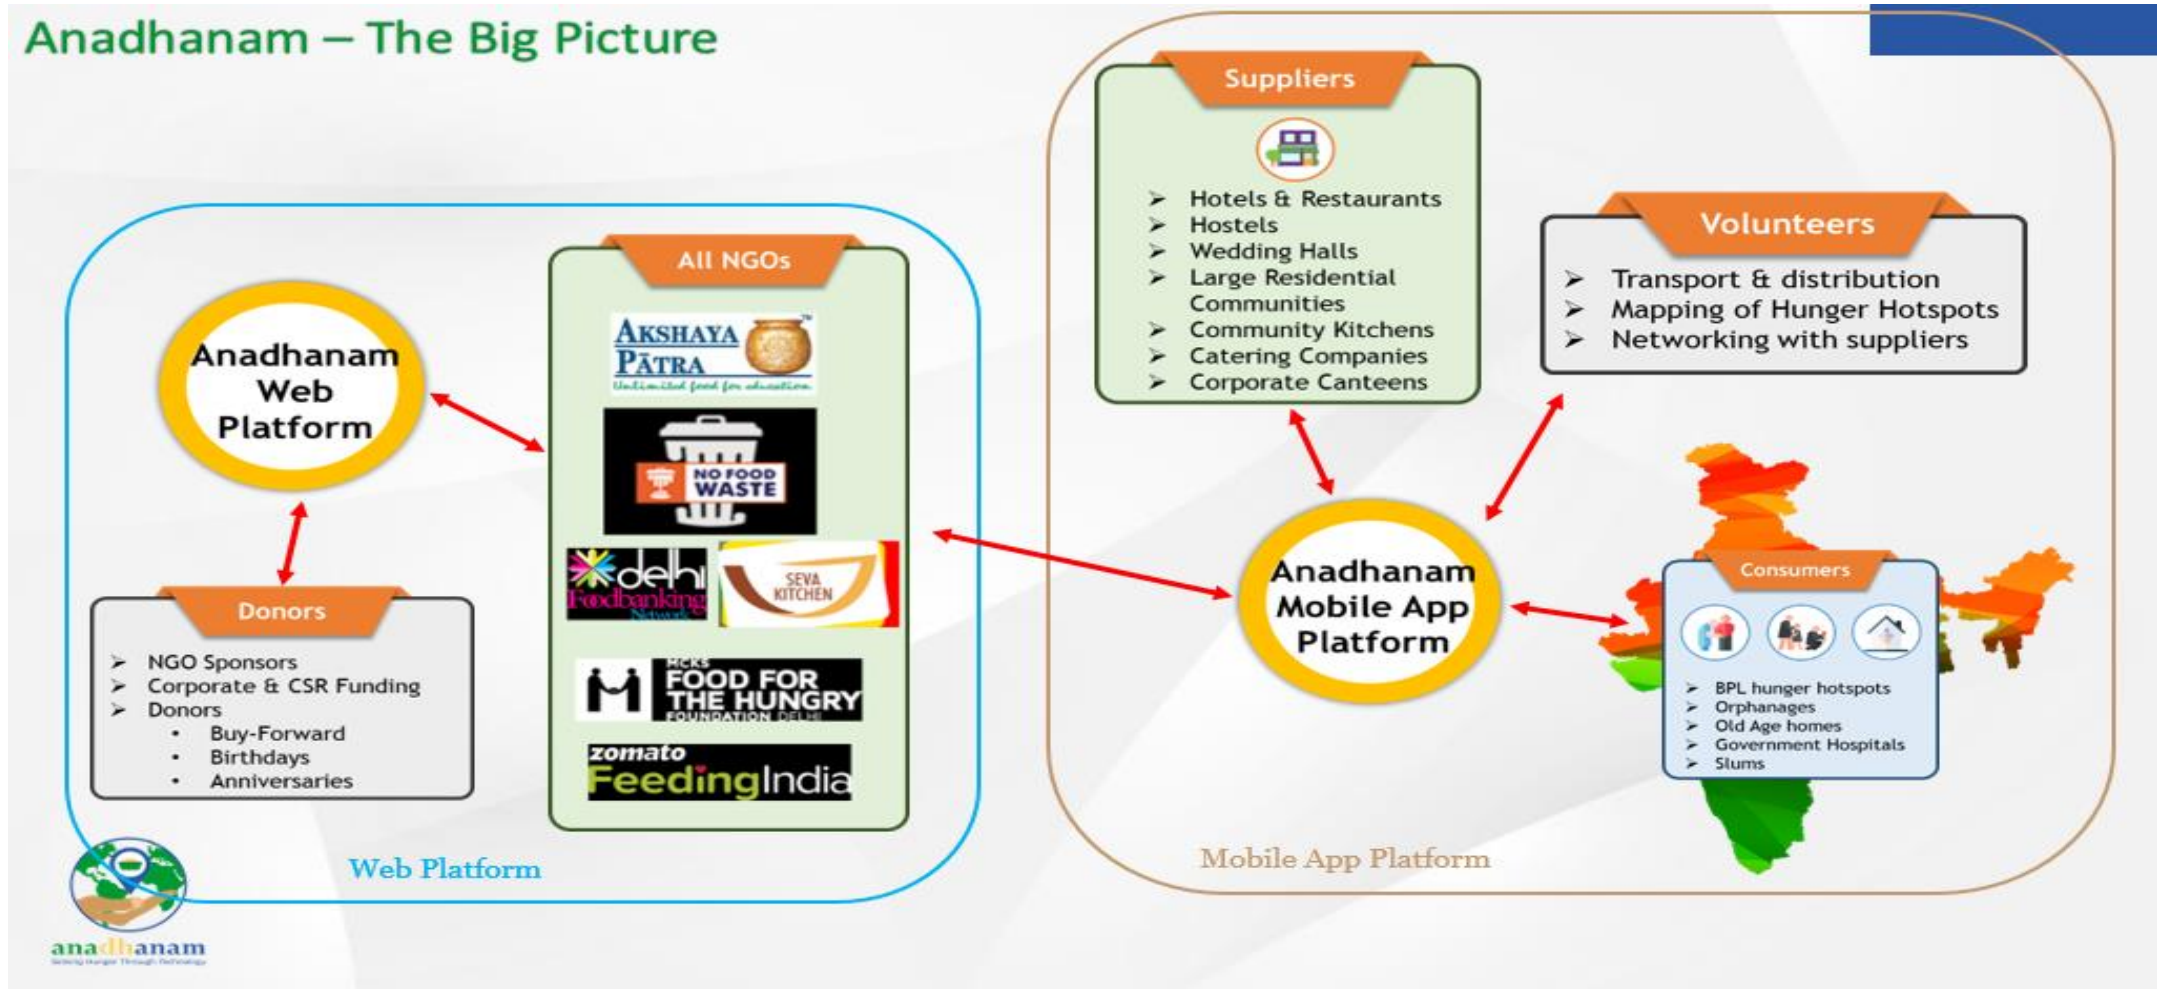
Anadhanam – The Big Picture

Anadhanam Web Platform

All NGOs

AKSHAYA PĀTRA™
Unlimited food for education

NO FOOD WASTE

delhi Foodbanking Network

SEVA KITCHEN

MCKS FOOD FOR THE HUNGRY FOUNDATION DELHI

zomato FeedingIndia

Donors
➢ NGO Sponsors
➢ Corporate & CSR Funding
➢ Donors
• Buy-Forward
• Birthdays
• Anniversaries

Web Platform

Suppliers
➢ Hotels & Restaurants
➢ Hostels
➢ Wedding Halls
➢ Large Residential Communities
➢ Community Kitchens
➢ Catering Companies
➢ Corporate Canteens

Volunteers
➢ Transport & distribution
➢ Mapping of Hunger Hotspots
➢ Networking with suppliers

Anadhanam Mobile App Platform

Consumers
➢ BPL hunger hotspots
➢ Orphanages
➢ Old Age homes
➢ Government Hospitals
➢ Slums

Mobile App Platform

anadhanam
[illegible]